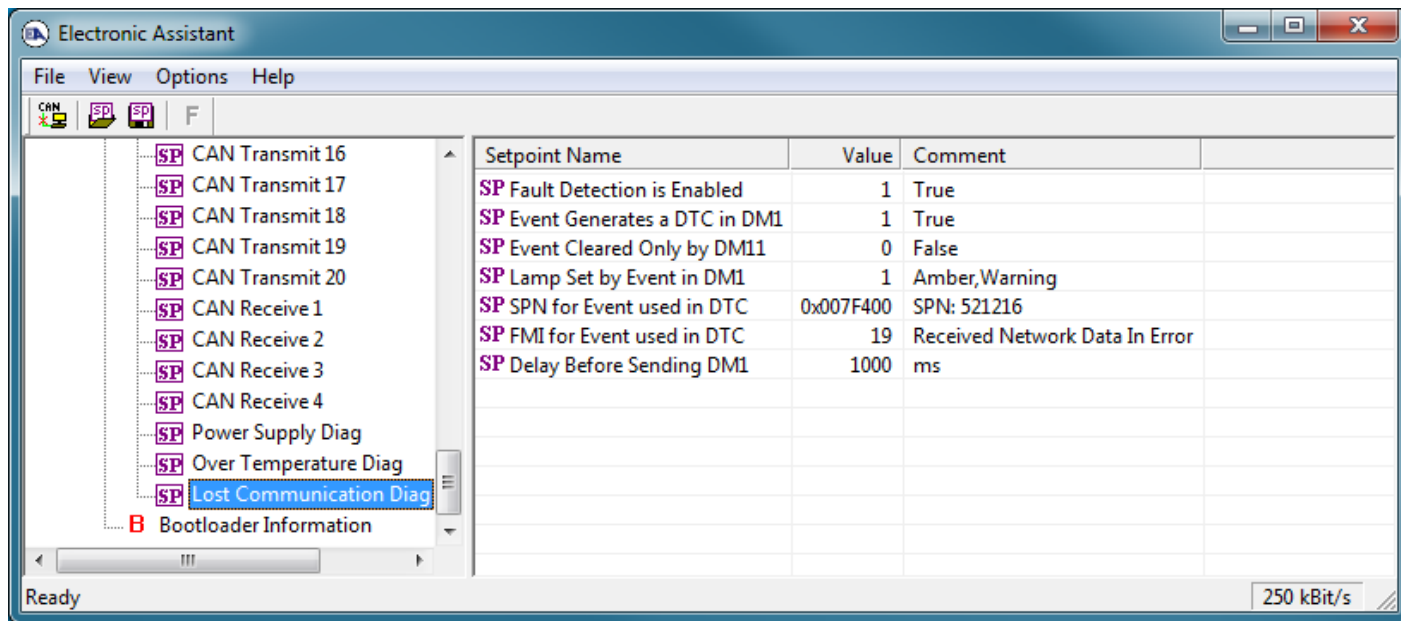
Electronic Assistant

File View Options Help

CAN SP SP F

SP CAN Transmit 16
SP CAN Transmit 17
SP CAN Transmit 18
SP CAN Transmit 19
SP CAN Transmit 20
SP CAN Receive 1
SP CAN Receive 2
SP CAN Receive 3
SP CAN Receive 4
SP Power Supply Diag
SP Over Temperature Diag
SP Lost Communication Diag
B Bootloader Information

| Setpoint Name | Value | Comment |
|---|---|---|
| SP Fault Detection is Enabled | 1 | True |
| SP Event Generates a DTC in DM1 | 1 | True |
| SP Event Cleared Only by DM11 | 0 | False |
| SP Lamp Set by Event in DM1 | 1 | Amber,Warning |
| SP SPN for Event used in DTC | 0x007F400 | SPN: 521216 |
| SP FMI for Event used in DTC | 19 | Received Network Data In Error |
| SP Delay Before Sending DM1 | 1000 | ms |

Ready

250 kBit/s